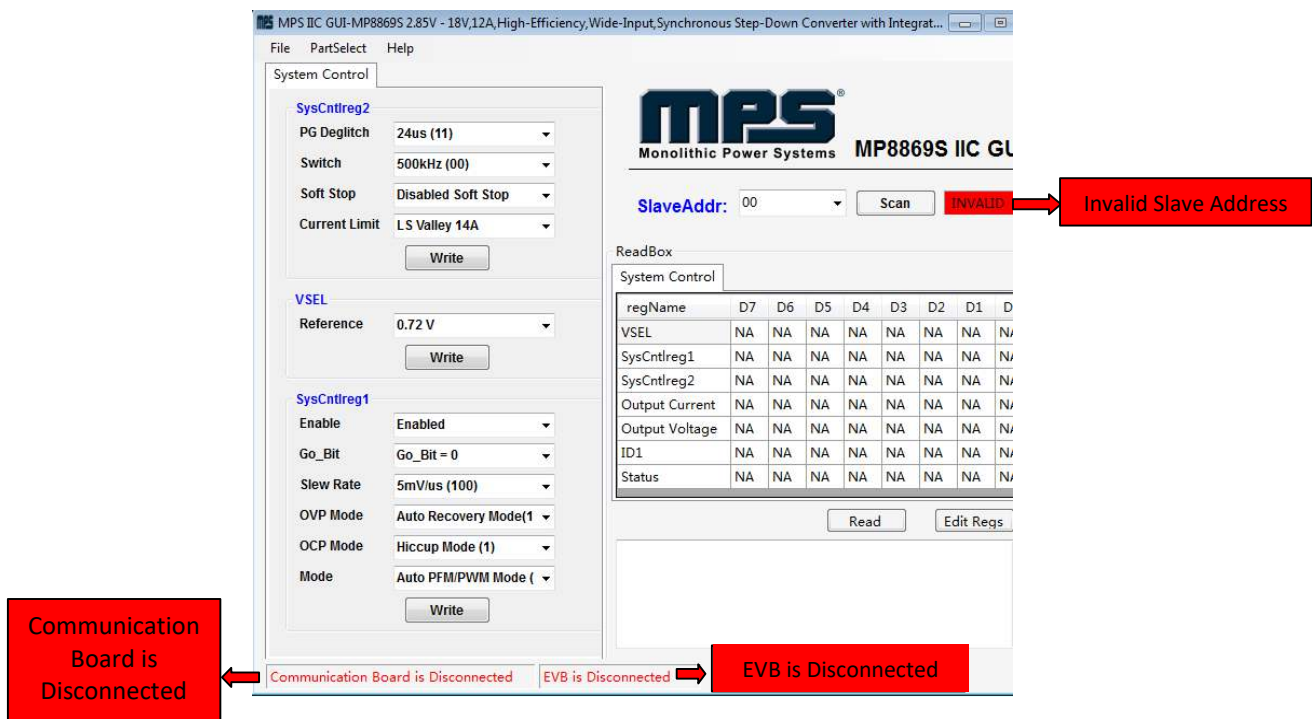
MPS IIC GUI-MP8869S 2.85V - 18V,12A,High-Efficiency,Wide-Input,Synchronous Step-Down Converter with Integrat...

File PartSelect Help

System Control

SysCntlreg2
PG Deglitch 24us (11)
Switch 500kHz (00)
Soft Stop Disabled Soft Stop
Current Limit LS Valley 14A
Write

VSEL
Reference 0.72 V
Write

SysCntlreg1
Enable Enabled
Go_Bit Go_Bit = 0
Slew Rate 5mV/us (100)
OVP Mode Auto Recovery Mode(1
OCP Mode Hiccup Mode (1)
Mode Auto PFM/PWM Mode (
Write

MPS®
Monolithic Power Systems
MP8869S IIC GU

SlaveAddr: 00 Scan INVALID

Invalid Slave Address

ReadBox
System Control

| regName | D7 | D6 | D5 | D4 | D3 | D2 | D1 | D |
|---|---|---|---|---|---|---|---|---|
| VSEL | NA | NA | NA | NA | NA | NA | NA | N/ |
| SysCntlreg1 | NA | NA | NA | NA | NA | NA | NA | N/ |
| SysCntlreg2 | NA | NA | NA | NA | NA | NA | NA | N/ |
| Output Current | NA | NA | NA | NA | NA | NA | NA | N/ |
| Output Voltage | NA | NA | NA | NA | NA | NA | NA | N/ |
| ID1 | NA | NA | NA | NA | NA | NA | NA | N/ |
| Status | NA | NA | NA | NA | NA | NA | NA | N/ |

Read Edit Regs

Communication Board is Disconnected
Communication Board is Disconnected
EVB is Disconnected
EVB is Disconnected